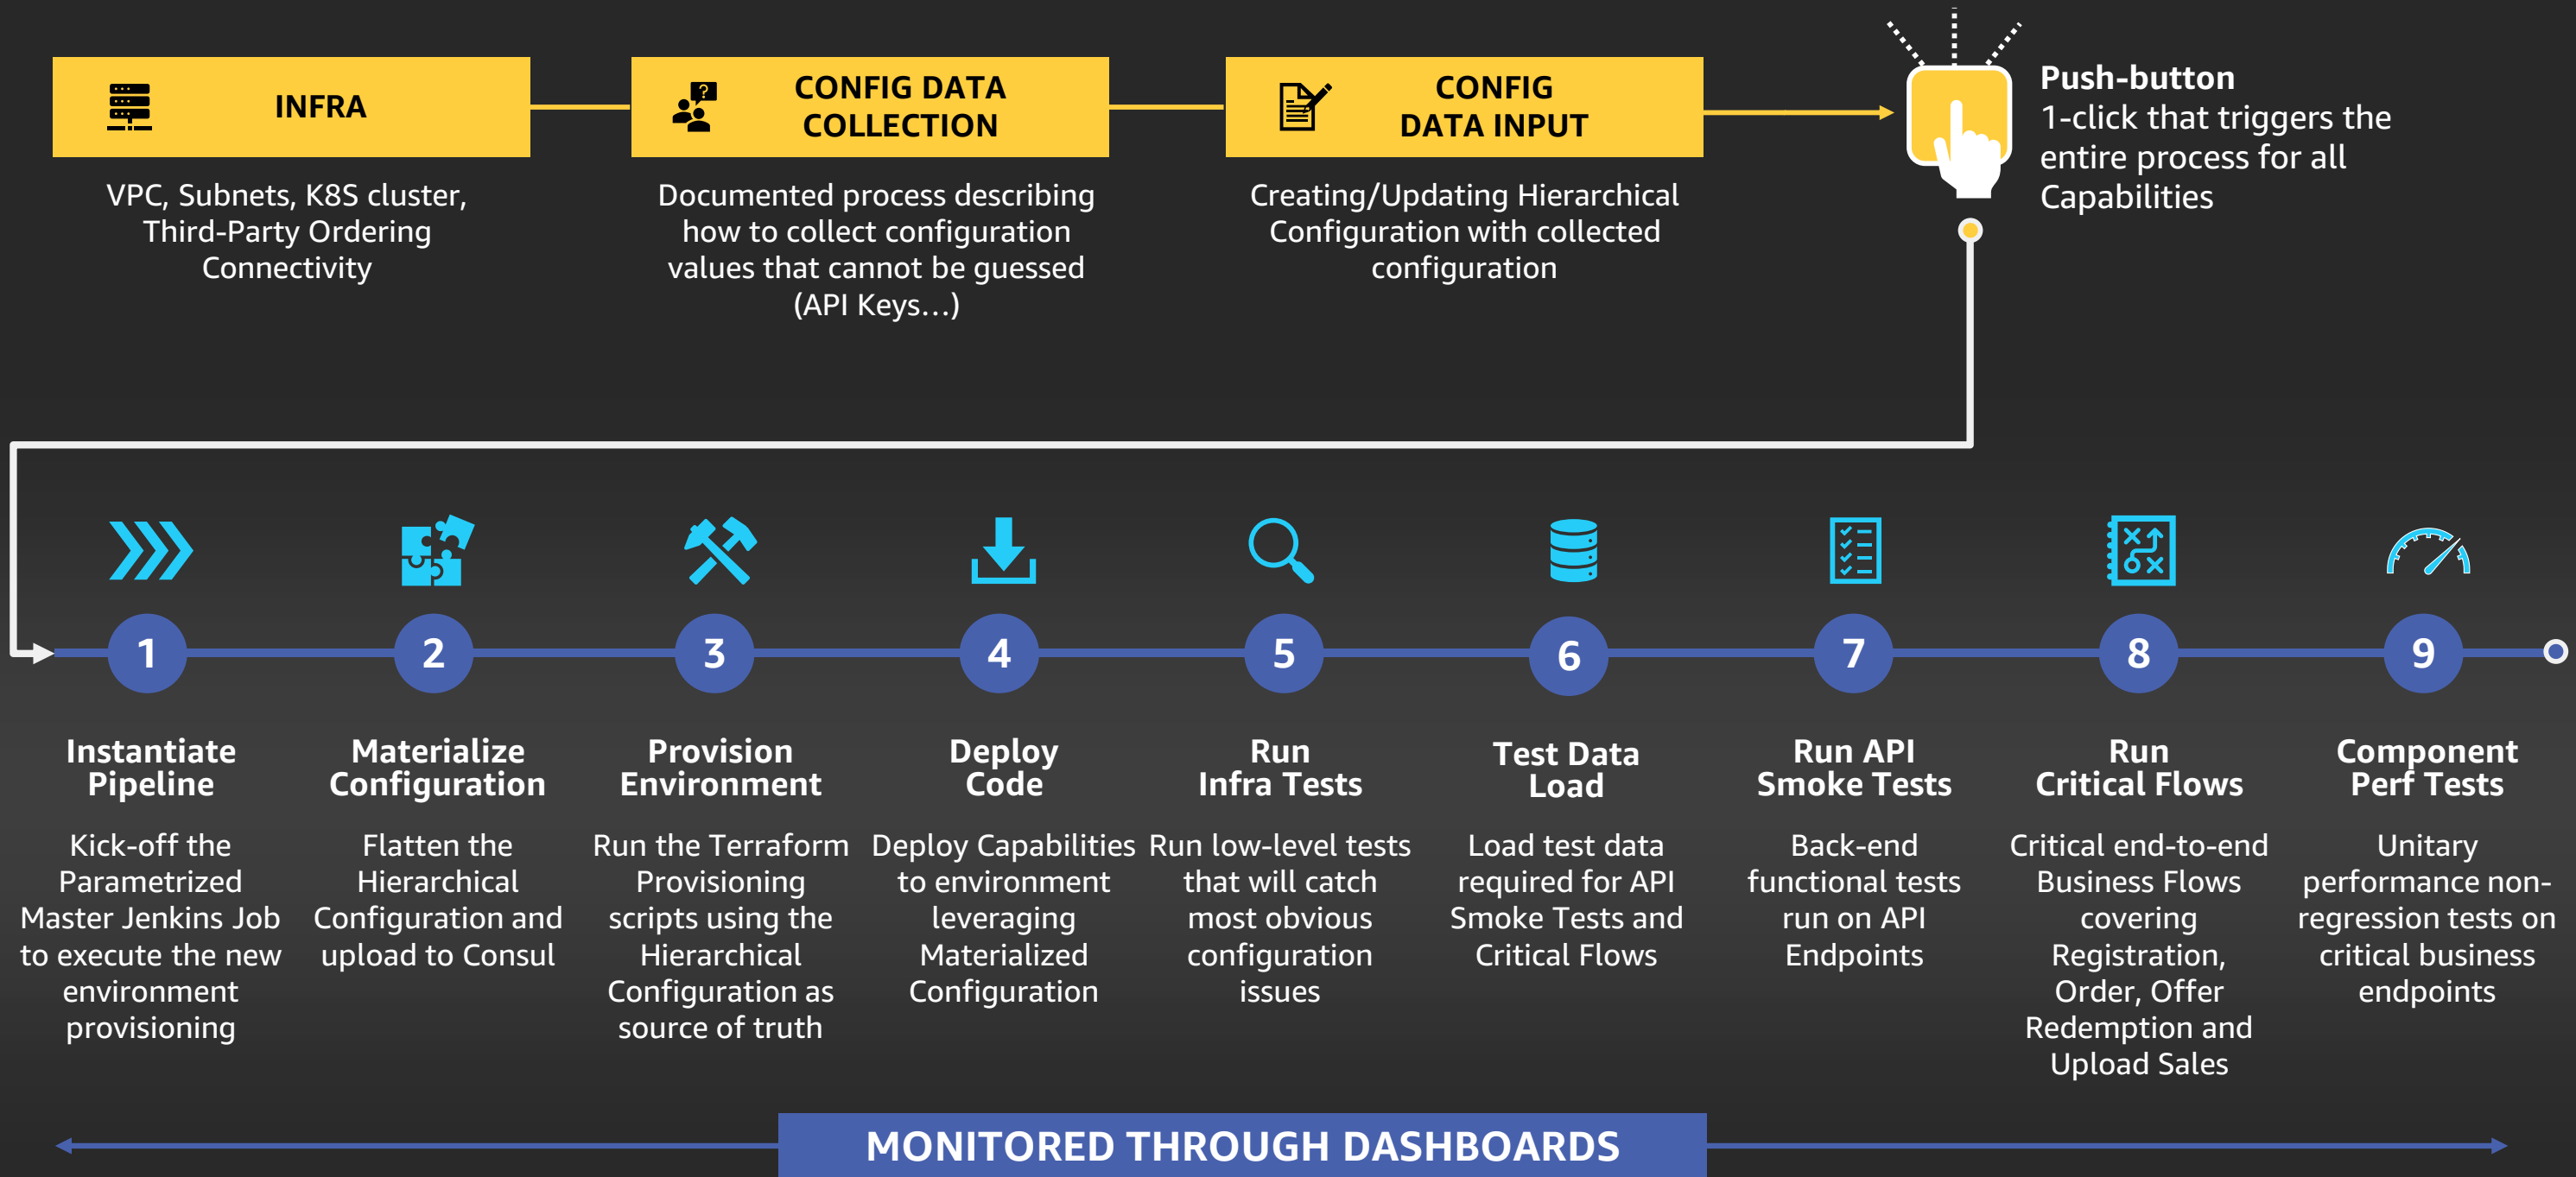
INFRA

VPC, Subnets, K8S cluster, Third-Party Ordering Connectivity

CONFIG DATA COLLECTION

Documented process describing how to collect configuration values that cannot be guessed (API Keys…)

CONFIG DATA INPUT

Creating/Updating Hierarchical Configuration with collected configuration

Push-button
1-click that triggers the entire process for all Capabilities

1
Instantiate Pipeline
Kick-off the Parametrized Master Jenkins Job to execute the new environment provisioning

2
Materialize Configuration
Flatten the Hierarchical Configuration and upload to Consul

3
Provision Environment
Run the Terraform Provisioning scripts using the Hierarchical Configuration as source of truth

4
Deploy Code
Deploy Capabilities to environment leveraging Materialized Configuration

5
Run Infra Tests
Run low-level tests that will catch most obvious configuration issues

6
Test Data Load
Load test data required for API Smoke Tests and Critical Flows

7
Run API Smoke Tests
Back-end functional tests run on API Endpoints

8
Run Critical Flows
Critical end-to-end Business Flows covering Registration, Order, Offer Redemption and Upload Sales

9
Component Perf Tests
Unitary performance non-regression tests on critical business endpoints

MONITORED THROUGH DASHBOARDS